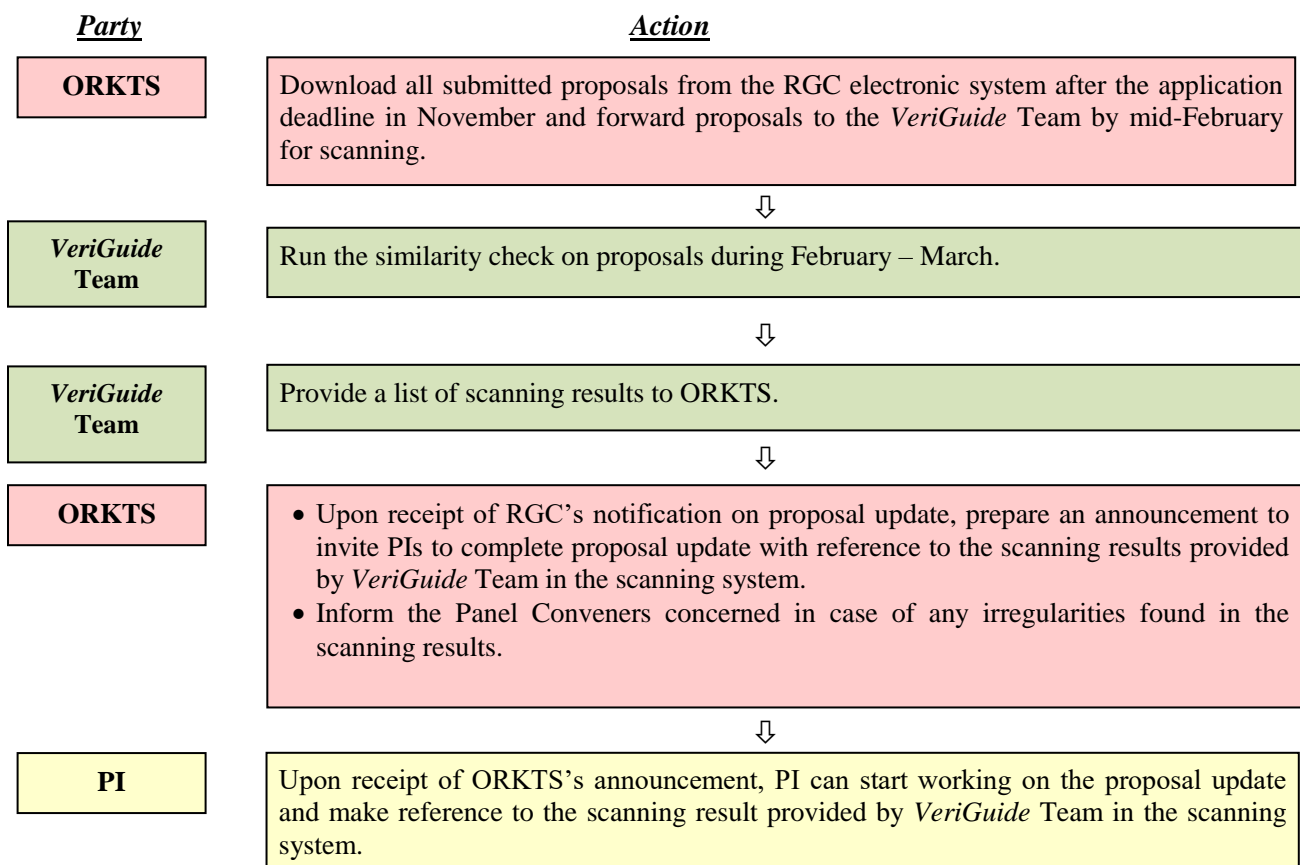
Party

Action

ORKTS

Download all submitted proposals from the RGC electronic system after the application deadline in November and forward proposals to the VeriGuide Team by mid-February for scanning.

⇩

VeriGuide Team

Run the similarity check on proposals during February – March.

⇩

VeriGuide Team

Provide a list of scanning results to ORKTS.

⇩

ORKTS

• Upon receipt of RGC's notification on proposal update, prepare an announcement to invite PIs to complete proposal update with reference to the scanning results provided by VeriGuide Team in the scanning system.
• Inform the Panel Conveners concerned in case of any irregularities found in the scanning results.

⇩

PI

Upon receipt of ORKTS's announcement, PI can start working on the proposal update and make reference to the scanning result provided by VeriGuide Team in the scanning system.